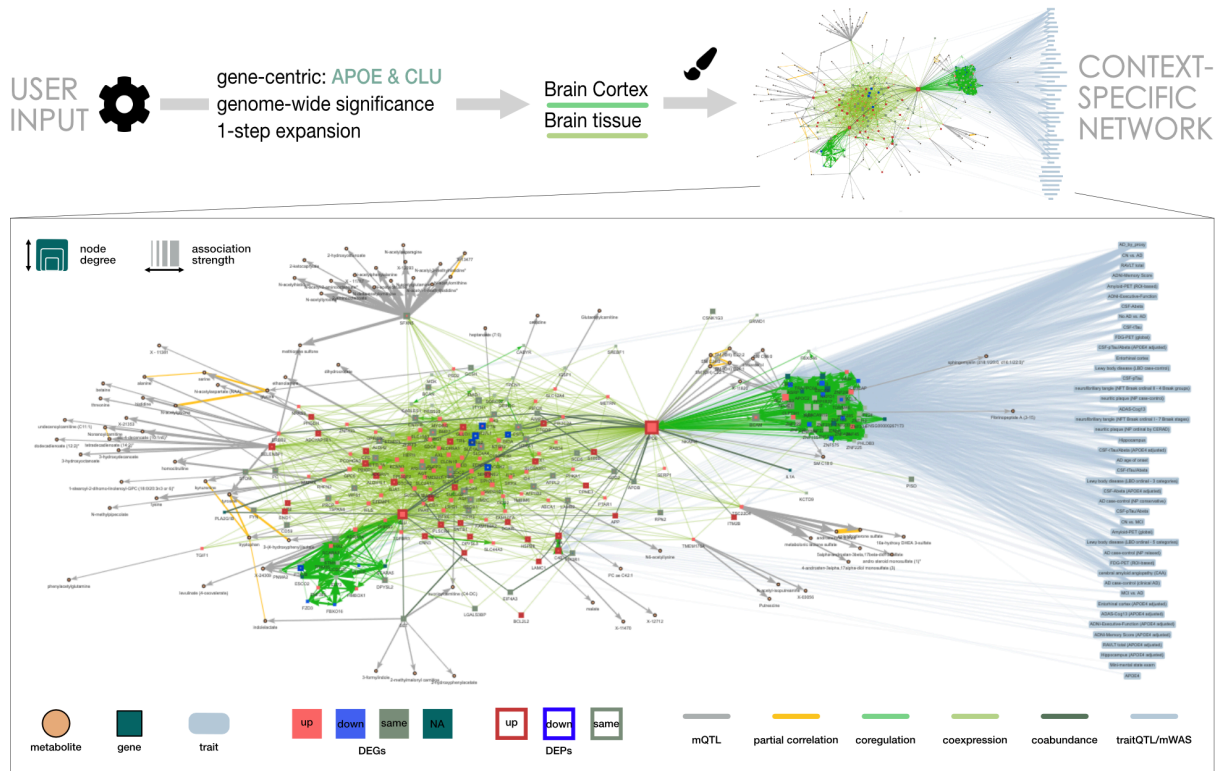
USER INPUT

gene-centric: APOE & CLU
genome-wide significance
1-step expansion

Brain Cortex
Brain tissue

CONTEXT-SPECIFIC NETWORK

node degree

association strength

metabolite

gene

trait

up down same NA

DEGs

up down same

DEPs

mQTL

partial correlation

coregulation

coexpression

coabundance

traitQTL/mWAS